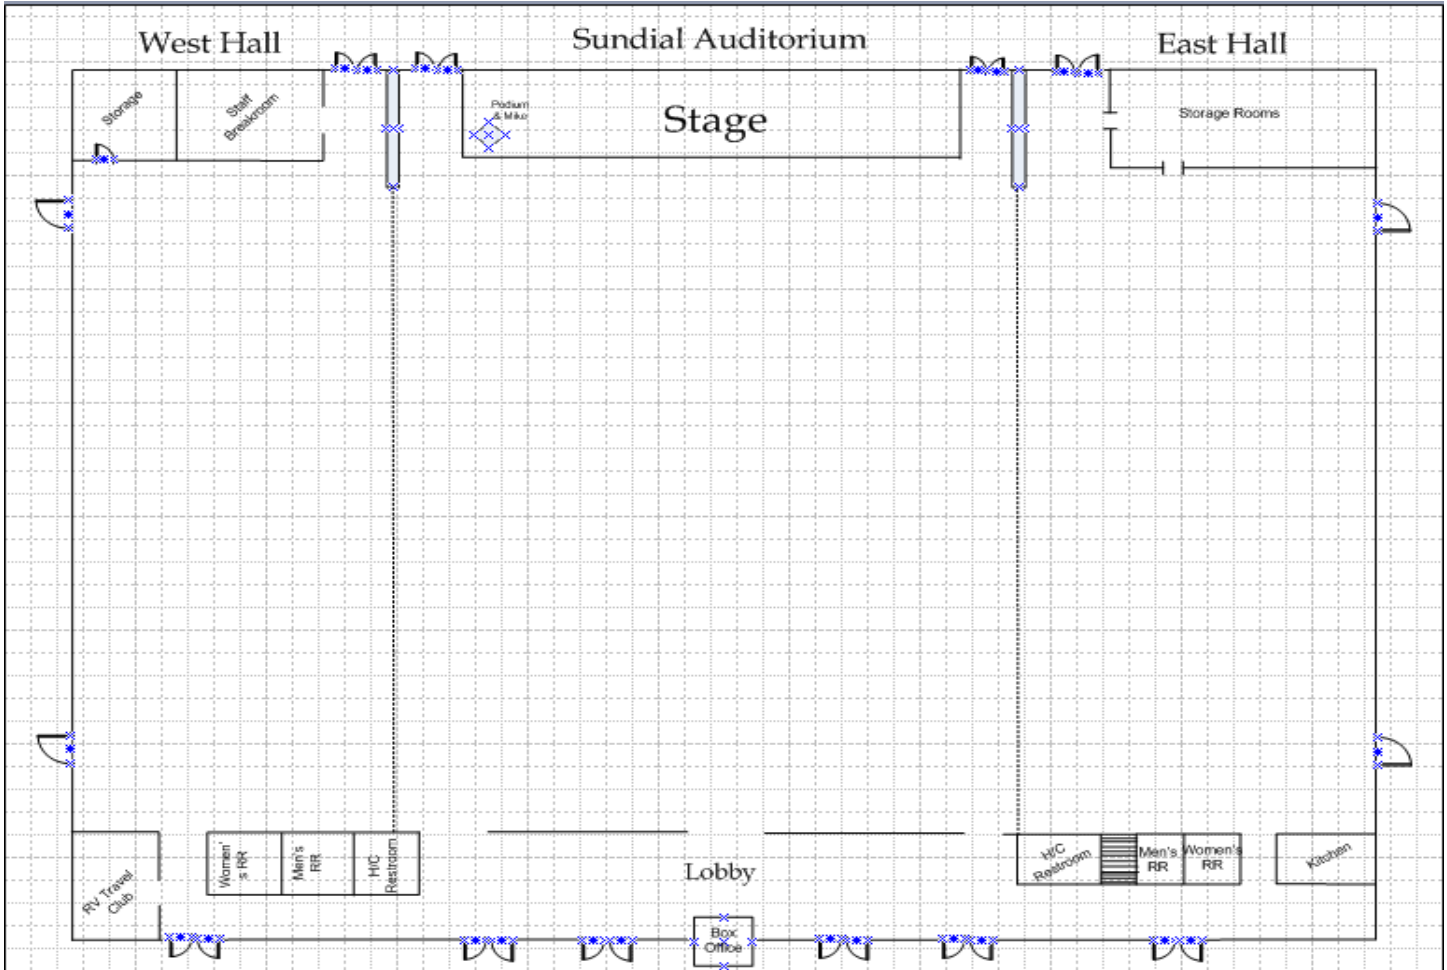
West Hall

Sundial Auditorium

East Hall

Storage

Staff Breakroom

Podium & Mike

Stage

Storage Rooms

Women's RR

Men's RR

H/C Restroom

Lobby

H/C Restroom

Men's RR

Women's RR

Kitchen

RV Travel Club

Box Office